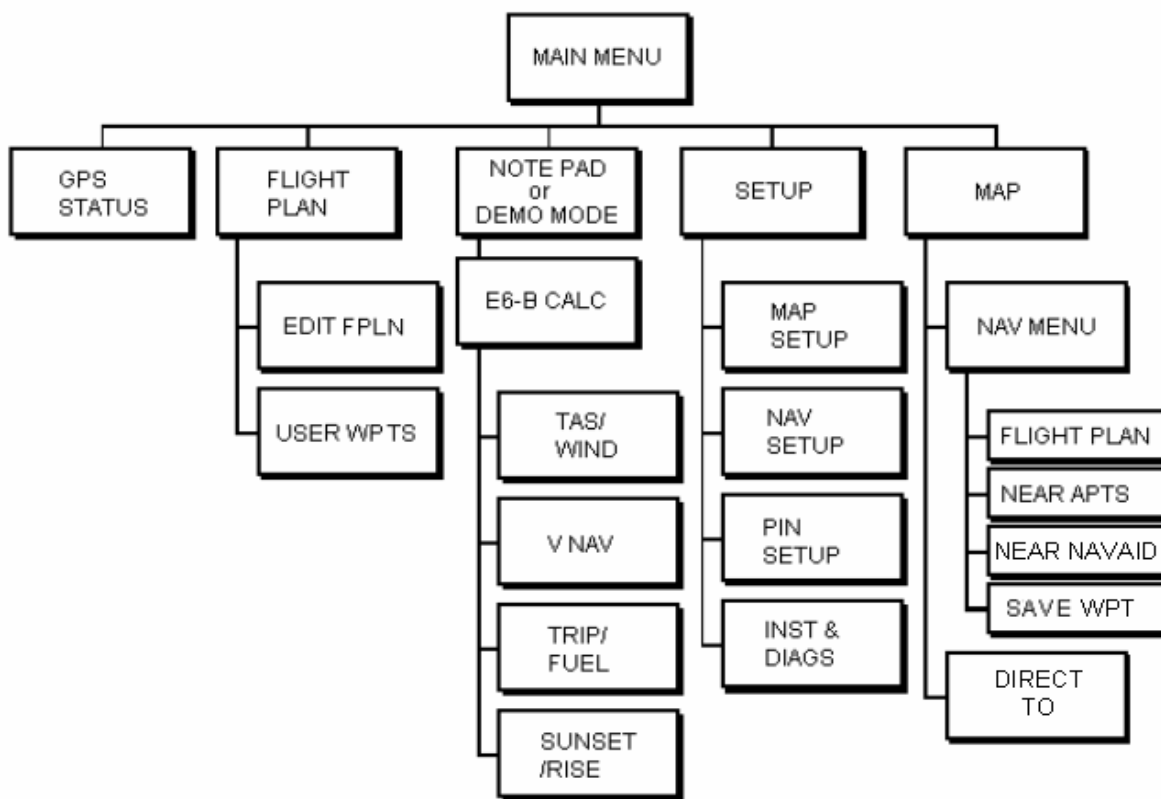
MAIN MENU

GPS STATUS

FLIGHT PLAN

EDIT FPLN

USER WPTS

NOTE PAD or DEMO MODE

E6-B CALC

TAS/ WIND

V NAV

TRIP/ FUEL

SUNSET /RISE

SETUP

MAP SETUP

NAV SETUP

PIN SETUP

INST & DIAGS

MAP

NAV MENU

FLIGHT PLAN

NEAR APTS

NEAR NAVAID

SAVE WPT

DIRECT TO